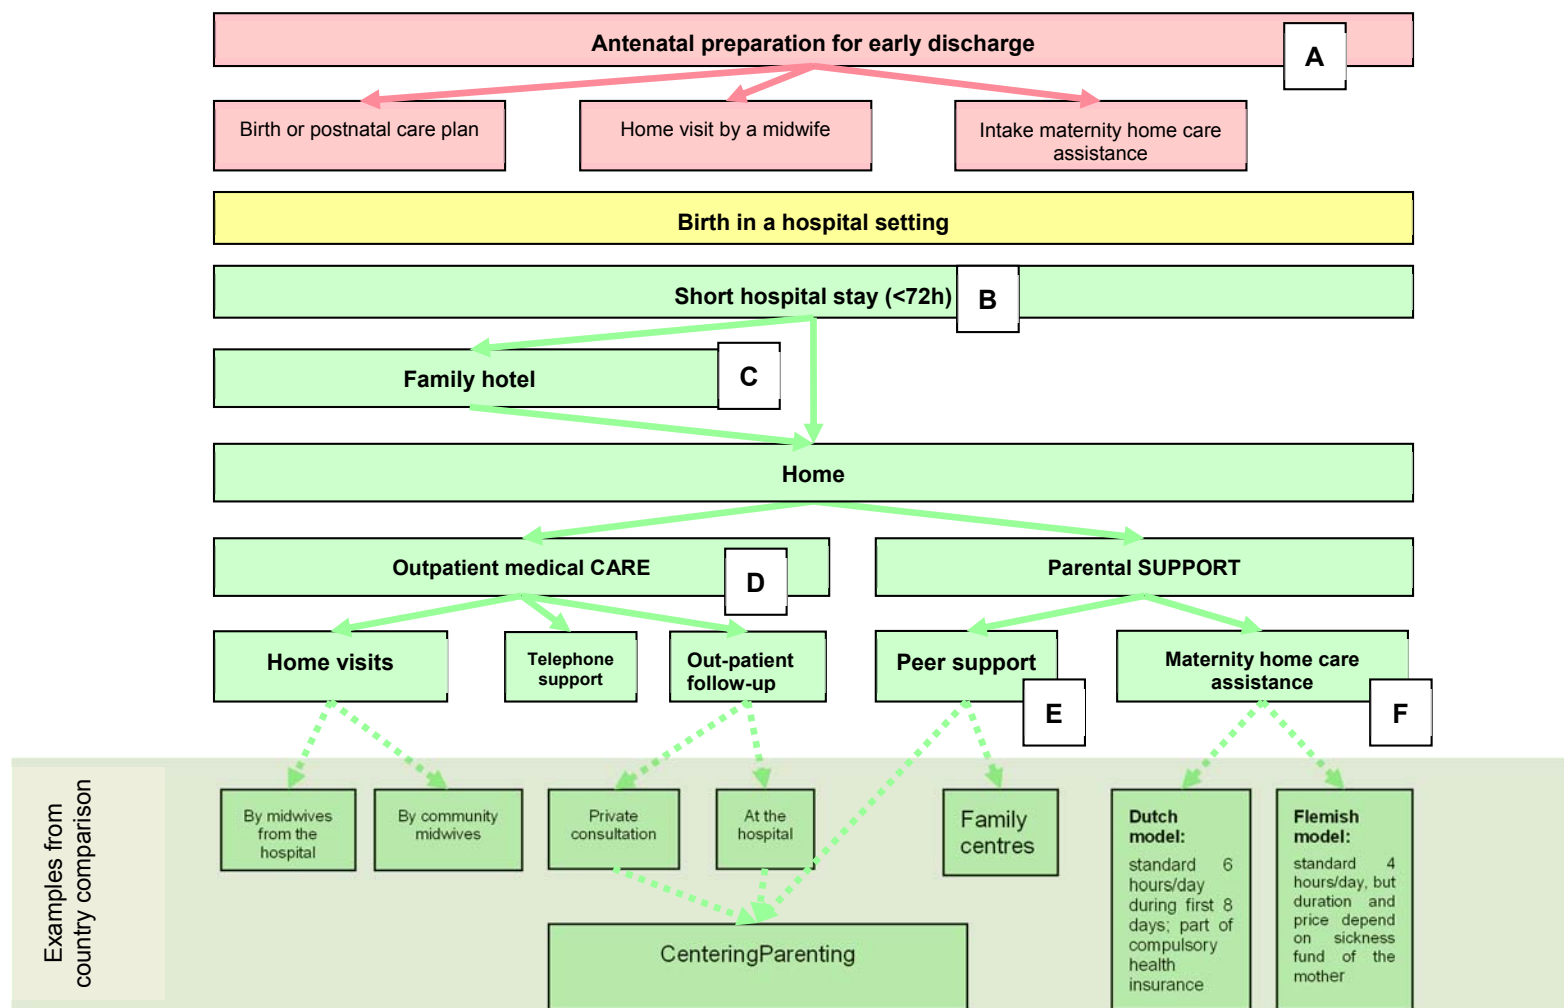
Antenatal preparation for early discharge

A

Birth or postnatal care plan

Home visit by a midwife

Intake maternity home care assistance

Birth in a hospital setting

Short hospital stay (<72h)

B

Family hotel

C

Home

Outpatient medical CARE

D

Parental SUPPORT

Home visits

Telephone support

Out-patient follow-up

Peer support

E

Maternity home care assistance

F

Examples from country comparison

By midwives from the hospital

By community midwives

Private consultation

At the hospital

Family centres

Dutch model:
standard 6 hours/day during first 8 days; part of compulsory health insurance

Flemish model:
standard 4 hours/day, but duration and price depend on sickness fund of the mother

CenteringParenting